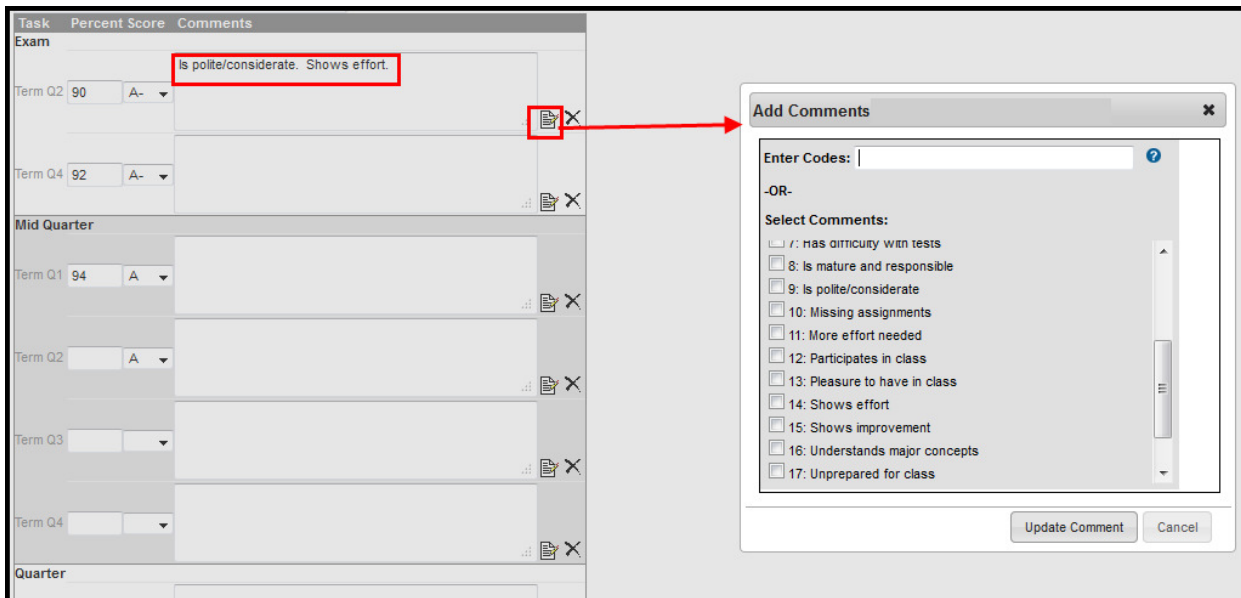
| Task | Percent | Score | Comments |
|---|---|---|---|
| Exam | | | |
| Term Q2 | 90 | A- | Is polite/considerate. Shows effort. |
| Term Q4 | 92 | A- | |
| Mid Quarter | | | |
| Term Q1 | 94 | A | |
| Term Q2 | | A | |
| Term Q3 | | | |
| Term Q4 | | | |
| Quarter | | | |

Add Comments

Enter Codes:

-OR-

Select Comments:

7: Has difficulty with tests
8: Is mature and responsible
9: Is polite/considerate
10: Missing assignments
11: More effort needed
12: Participates in class
13: Pleasure to have in class
14: Shows effort
15: Shows improvement
16: Understands major concepts
17: Unprepared for class

Update Comment Cancel